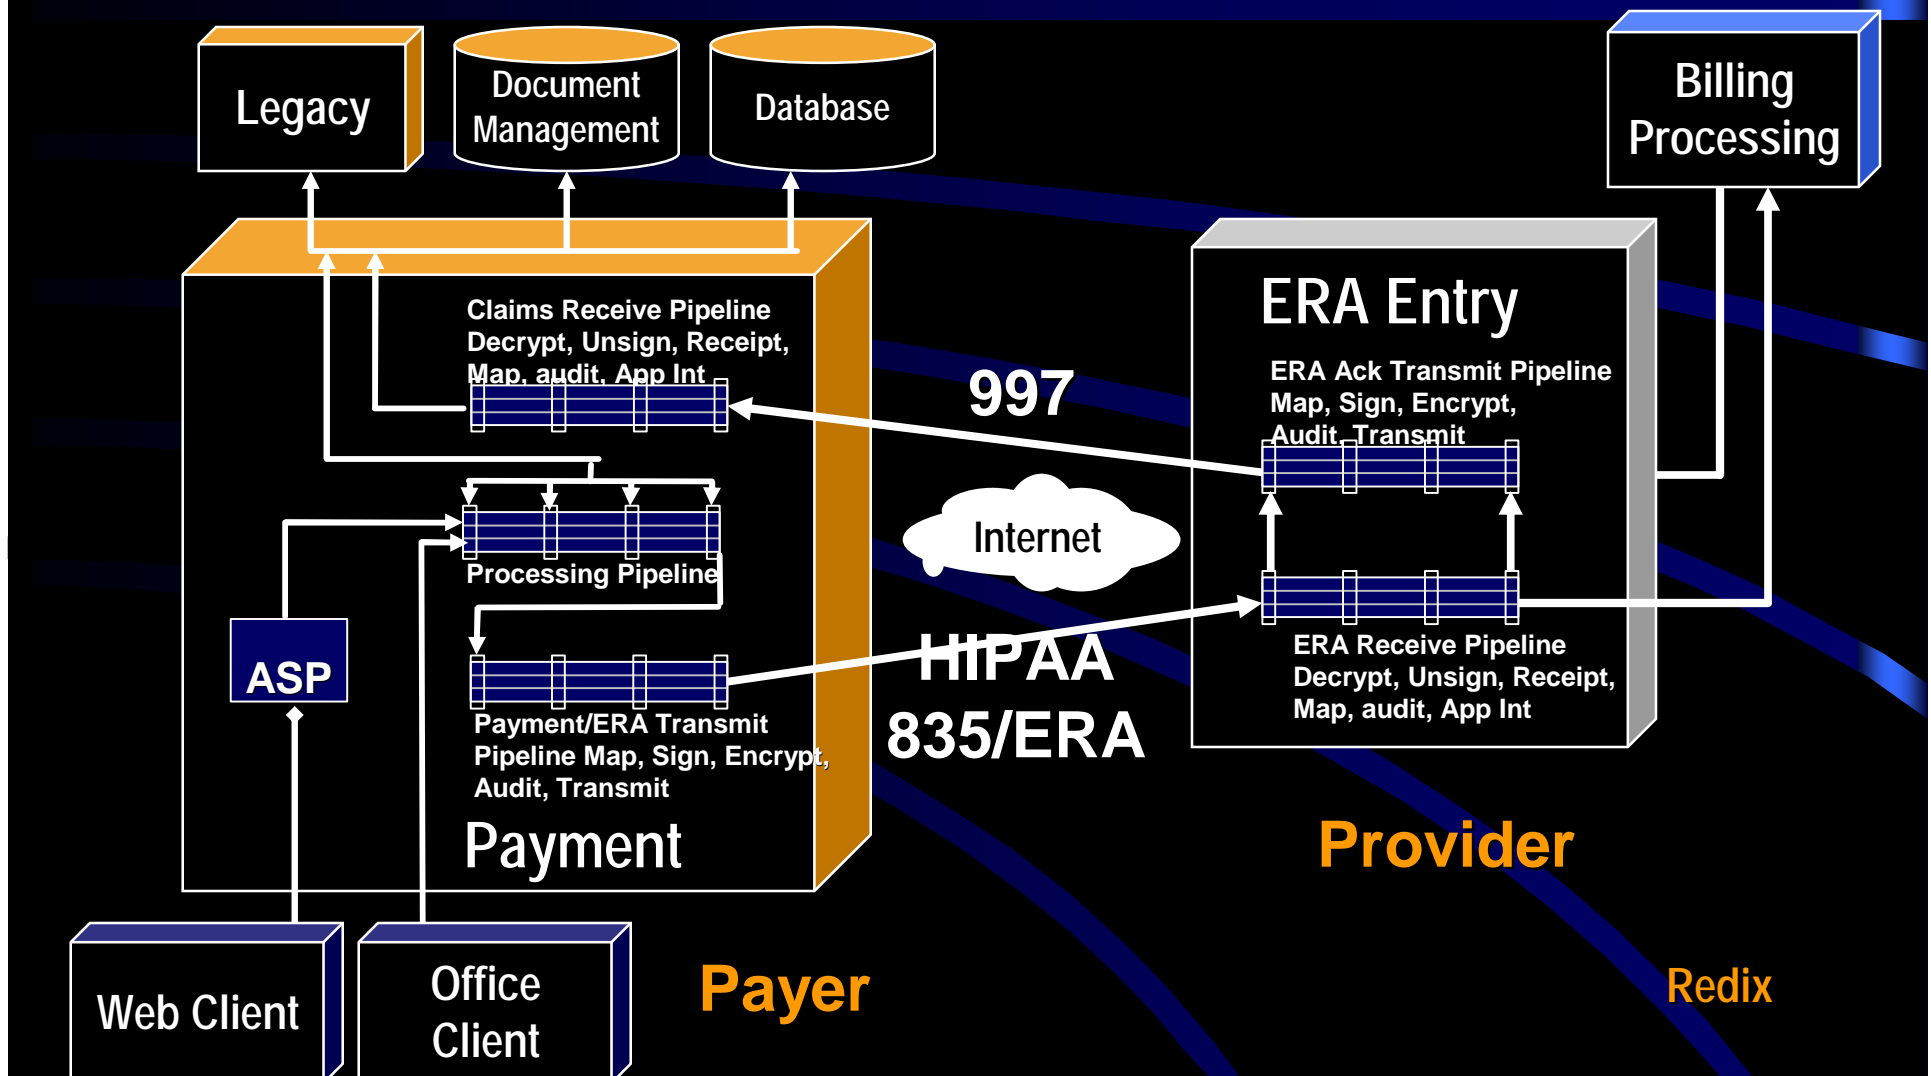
Legacy

Document Management

Database

Billing Processing

Claims Receive Pipeline Decrypt, Unsign, Receipt, Map, audit, App Int

997

ERA Entry

ERA Ack Transmit Pipeline Map, Sign, Encrypt, Audit, Transmit

Internet

Processing Pipeline

ASP

HIPAA 835/ERA

ERA Receive Pipeline Decrypt, Unsign, Receipt, Map, audit, App Int

Payment/ERA Transmit Pipeline Map, Sign, Encrypt, Audit, Transmit

Payment

Provider

Web Client

Office Client

Payer

Redix